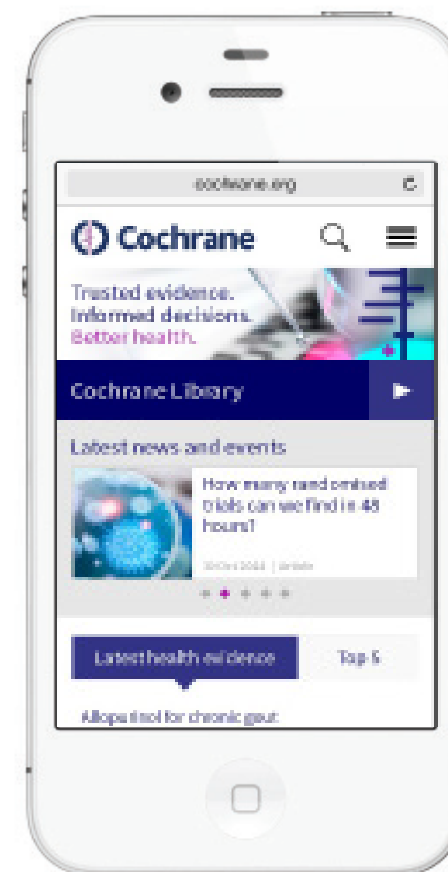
cochrane.org

Cochrane

Trusted evidence.
Informed decisions.
Better health.

Cochrane Library

Latest news and events

How many randomised trials can we find in 48 hours?

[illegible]

Latest health evidence

Top 5

Allopurinol for chronic gout